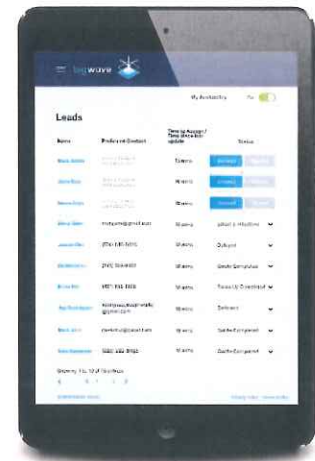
bigwave

My Availability

Leads

| Name | Preferred Contact | Timing Accept / Time since last update | Status |
|---|---|---|---|
| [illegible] | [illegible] | 5 mins | Accept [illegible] |
| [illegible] | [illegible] | 8 mins | Accept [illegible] |
| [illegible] | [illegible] | 9 mins | Accept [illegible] |
| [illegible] | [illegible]@gmail.com | 9 mins | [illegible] |
| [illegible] | (714) 555-5555 | 9 mins | Outbound |
| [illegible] | (714) 555-5555 | 9 mins | Quote Completed |
| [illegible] | (407) 555-5555 | 9 mins | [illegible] |
| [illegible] | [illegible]@gmail.com | 9 mins | Delivered |
| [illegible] | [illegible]@gmail.com | 9 mins | Quote Completed |
| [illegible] | (555) 555-5555 | 9 mins | Quote Completed |

Showing 1 to 10 of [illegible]

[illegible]